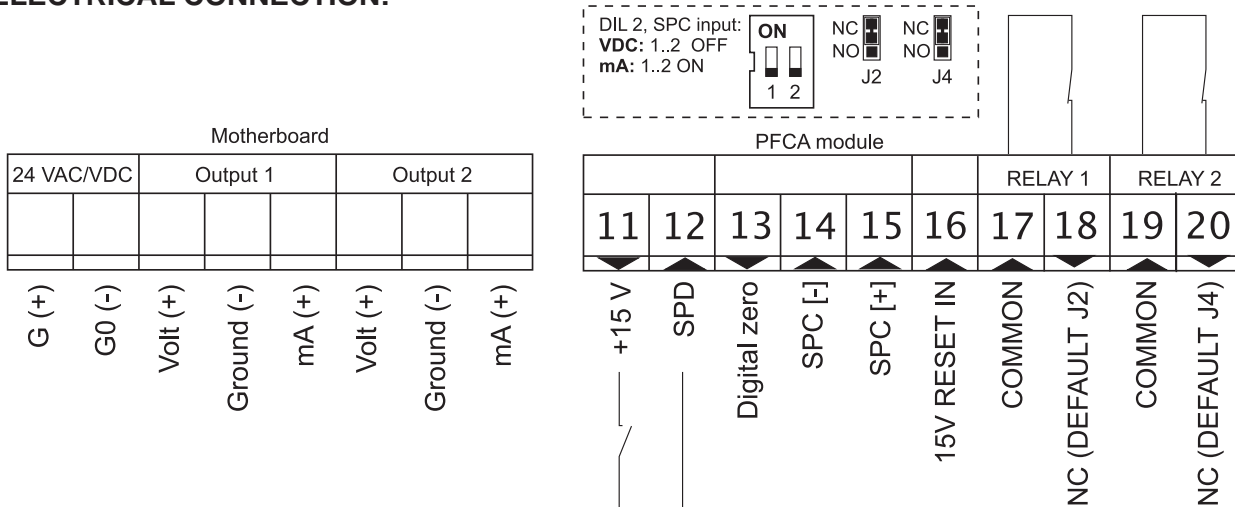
ELECTRICAL CONNECTION:

DIL 2, SPC input:
VDC: 1..2 OFF
mA: 1..2 ON

ON
1 2

NC
NO
J2

NC
NO
J4

Motherboard

| 24 VAC/VDC | | Output 1 | | | Output 2 | | |
|---|---|---|---|---|---|---|---|
| G (+) | G0 (-) | Volt (+) | Ground (-) | mA (+) | Volt (+) | Ground (-) | mA (+) |

PFCA module

| | | | | | | RELAY 1 | | RELAY 2 | |
|---|---|---|---|---|---|---|---|---|---|
| 11 | 12 | 13 | 14 | 15 | 16 | 17 | 18 | 19 | 20 |
| +15 V | SPD | Digital zero | SPC [-] | SPC [+] | 15V RESET IN | COMMON | NC (DEFAULT J2) | COMMON | NC (DEFAULT J4) |